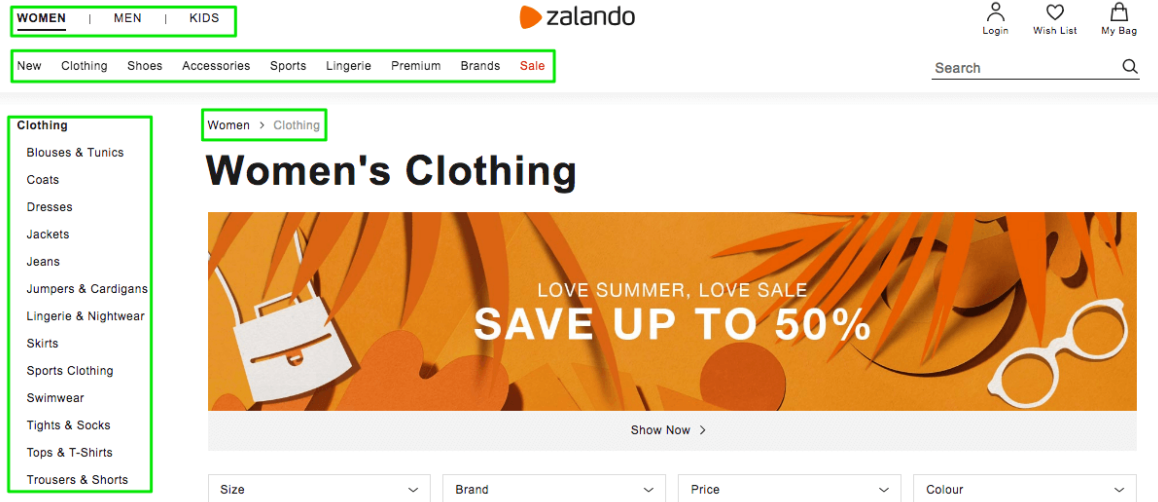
WOMEN | MEN | KIDS

zalando

Login Wish List My Bag

New Clothing Shoes Accessories Sports Lingerie Premium Brands Sale

Search

Clothing
Blouses & Tunics
Coats
Dresses
Jackets
Jeans
Jumpers & Cardigans
Lingerie & Nightwear
Skirts
Sports Clothing
Swimwear
Tights & Socks
Tops & T-Shirts
Trousers & Shorts

Women › Clothing

Women's Clothing

LOVE SUMMER, LOVE SALE
SAVE UP TO 50%

Show Now ›

Size
Brand
Price
Colour